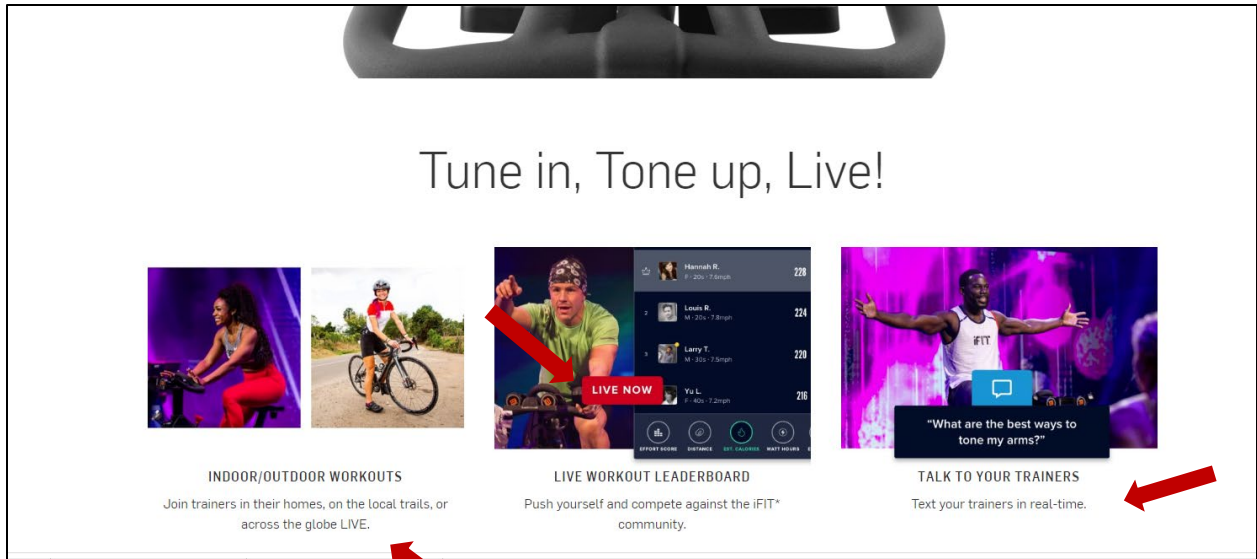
Tune in, Tone up, Live!

Hannah R.
F · 20s · 7.8mph
228

2
Louis R.
M · 20s · 7.8mph
224

3
Larry T.
M · 30s · 7.5mph
220

Yu L.
F · 40s · 7.2mph
216

LIVE NOW

EFFORT SCORE
DISTANCE
EST. CALORIES
WATT HOURS

iFIT

"What are the best ways to tone my arms?"

INDOOR/OUTDOOR WORKOUTS

Join trainers in their homes, on the local trails, or across the globe LIVE.

LIVE WORKOUT LEADERBOARD

Push yourself and compete against the iFIT* community.

TALK TO YOUR TRAINERS

Text your trainers in real-time.